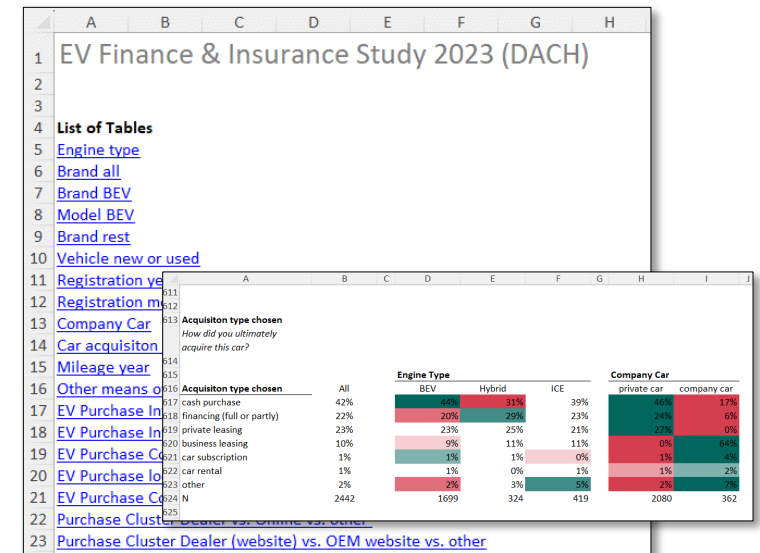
A B C D E F G H

1 EV Finance & Insurance Study 2023 (DACH)
2
3
4 List of Tables
5 Engine type
6 Brand all
7 Brand BEV
8 Model BEV
9 Brand rest
10 Vehicle new or used
11 Registration ye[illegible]
12 Registration m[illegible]
13 Company Car
14 Car acquisiton
15 Mileage year
16 Other means o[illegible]
17 EV Purchase In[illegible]
18 EV Purchase In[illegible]
19 EV Purchase C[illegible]
20 EV Purchase lo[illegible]
21 EV Purchase C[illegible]
22 Purchase Cluster Dealer vs. Online vs. other
23 Purchase Cluster Dealer (website) vs. OEM website vs. other

A B C D E F G H I J
611
612
613 Acquisiton type chosen
How did you ultimately acquire this car?
614
615

| | | Engine Type | | | Company Car | |
|---|---|---|---|---|---|---|
| 616 Acquisiton type chosen | All | BEV | Hybrid | ICE | private car | company car |
| 617 cash purchase | 42% | 44% | 31% | 39% | 46% | 17% |
| 618 financing (full or partly) | 22% | 20% | 29% | 23% | 24% | 6% |
| 619 private leasing | 23% | 23% | 25% | 21% | 27% | 0% |
| 620 business leasing | 10% | 9% | 11% | 11% | 0% | 64% |
| 621 car subscription | 1% | 1% | 1% | 0% | 1% | 4% |
| 622 car rental | 1% | 1% | 0% | 1% | 1% | 2% |
| 623 other | 2% | 2% | 3% | 5% | 2% | 7% |
| 624 N | 2442 | 1699 | 324 | 419 | 2080 | 362 |

625